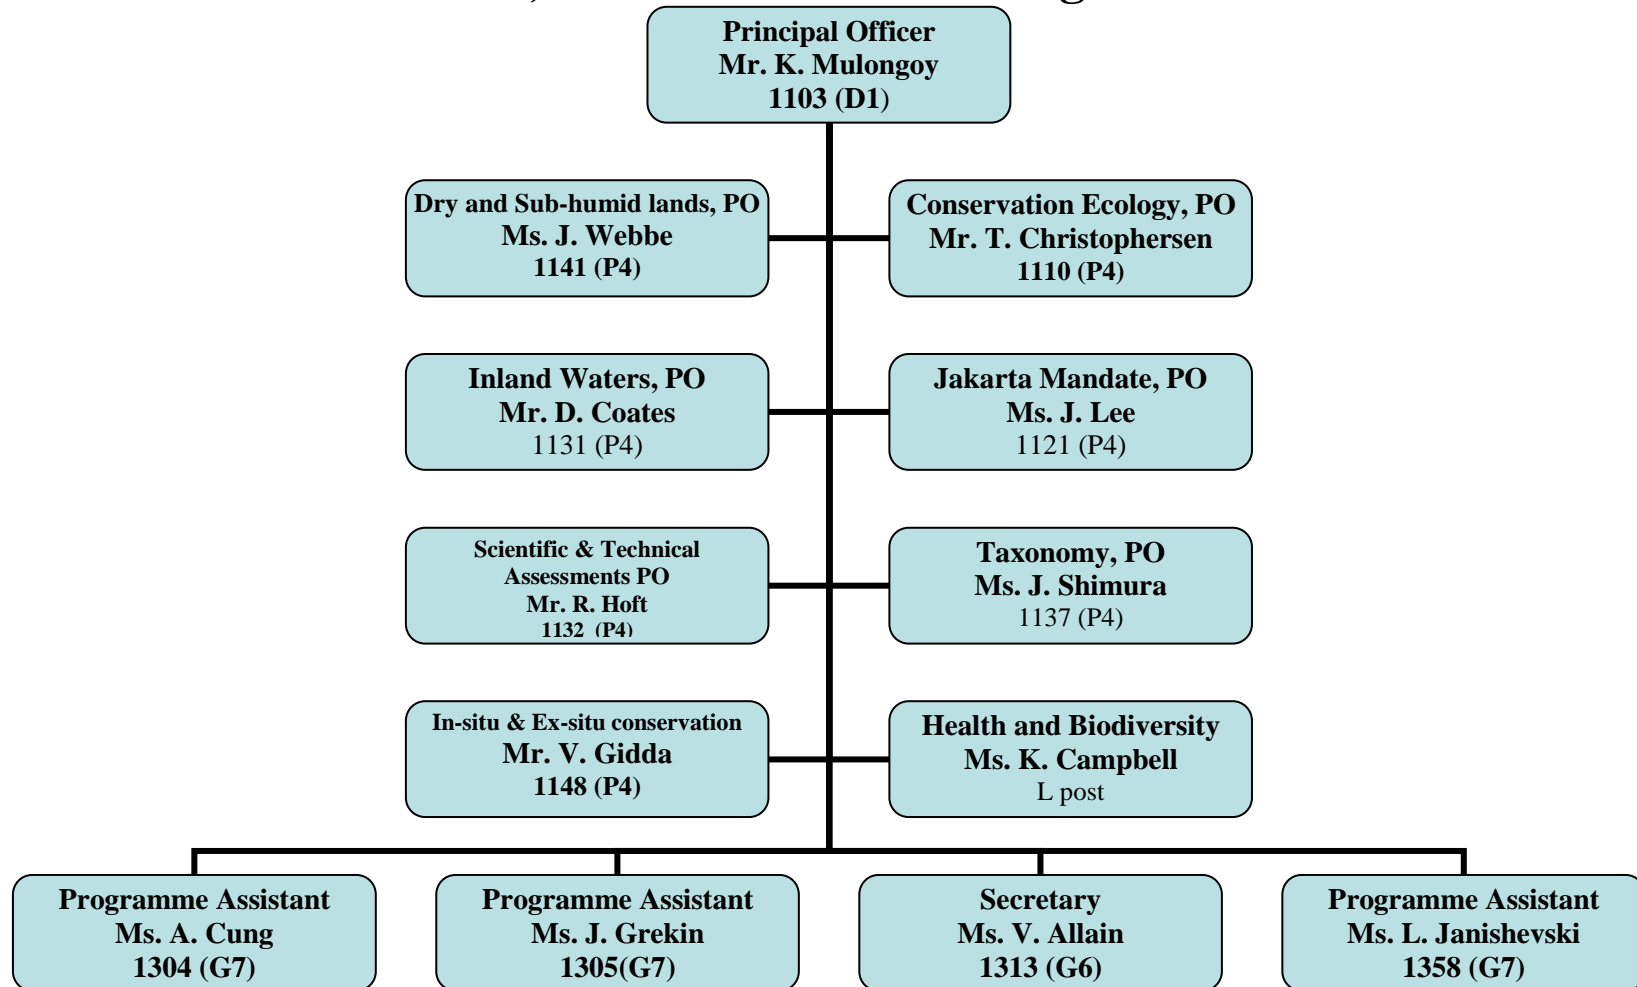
Principal Officer
Mr. K. Mulongoy
1103 (D1)

Dry and Sub-humid lands, PO
Ms. J. Webbe
1141 (P4)

Conservation Ecology, PO
Mr. T. Christophersen
1110 (P4)

Inland Waters, PO
Mr. D. Coates
1131 (P4)

Jakarta Mandate, PO
Ms. J. Lee
1121 (P4)

Scientific & Technical Assessments PO
Mr. R. Hoft
1132 (P4)

Taxonomy, PO
Ms. J. Shimura
1137 (P4)

In-situ & Ex-situ conservation
Mr. V. Gidda
1148 (P4)

Health and Biodiversity
Ms. K. Campbell
L post

Programme Assistant
Ms. A. Cung
1304 (G7)

Programme Assistant
Ms. J. Grekin
1305(G7)

Secretary
Ms. V. Allain
1313 (G6)

Programme Assistant
Ms. L. Janishevski
1358 (G7)